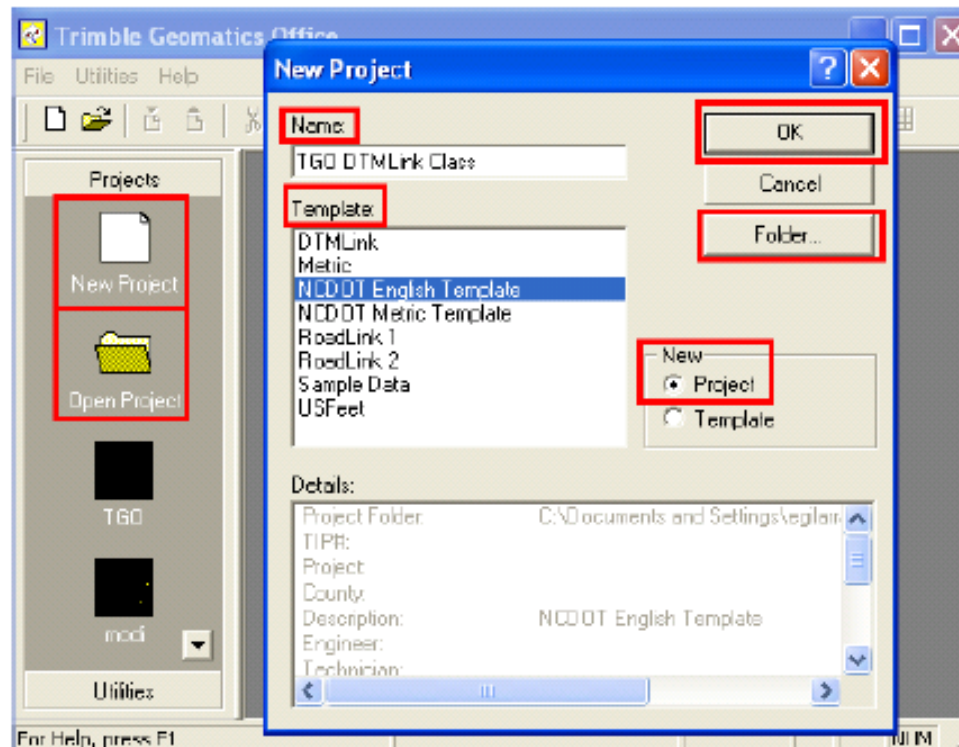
Trimble Geomatics Office

File Utilities Help

Projects

New Project

Open Project

TGO

modi

Utilities

For Help, press F1

NUM

New Project

Name:

TGO DTMLink Class

Template:

DTMLink
Metric
NCDOT English Template
NCDOT Metric Template
RoadLink 1
RoadLink 2
Sample Data
USFeet

OK

Cancel

Folder...

New

Project

Template

Details:

| | |
|---|---|
| Project Folder: | C:\Documents and Settings\eglan |
| TIP#: | |
| Project: | |
| County: | |
| Description: | NCDOT English Template |
| Engineer: | |
| Technician: | |